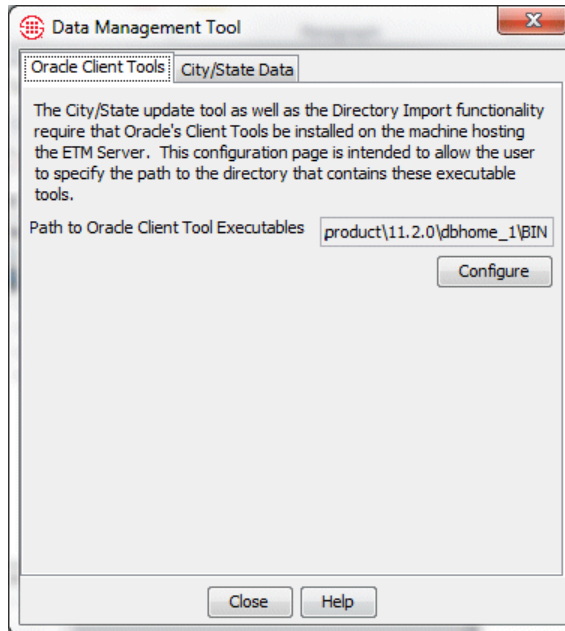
Data Management Tool

Oracle Client Tools | City/State Data

The City/State update tool as well as the Directory Import functionality require that Oracle's Client Tools be installed on the machine hosting the ETM Server. This configuration page is intended to allow the user to specify the path to the directory that contains these executable tools.

Path to Oracle Client Tool Executables product\11.2.0\dbhome_1\BIN

Configure

Close Help